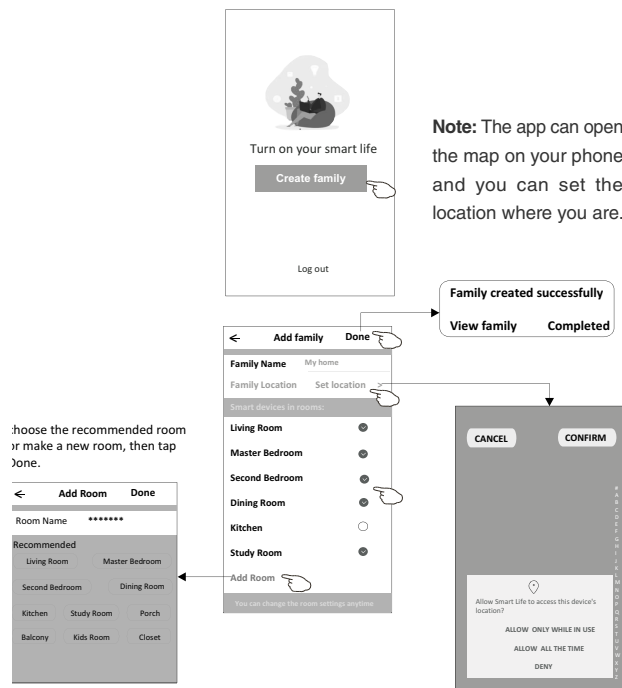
Turn on your smart life

Create family

Log out

Note: The app can open the map on your phone and you can set the location where you are.

Family created successfully

View family Completed

← Add family Done

Family Name My home

Family Location Set location >

Smart devices in rooms:

Living Room

Master Bedroom

Second Bedroom

Dining Room

Kitchen

Study Room

Add Room

You can change the room settings anytime

choose the recommended room or make a new room, then tap Done.

← Add Room Done

Room Name *******

Recommended

Living Room Master Bedroom

Second Bedroom Dining Room

Kitchen Study Room Porch

Balcony Kids Room Closet

CANCEL CONFIRM

A B C D E F G H I J K L M N O P Q R S T U V W X Y Z

Allow Smart Life to access this device's location?

ALLOW ONLY WHILE IN USE

ALLOW ALL THE TIME

DENY